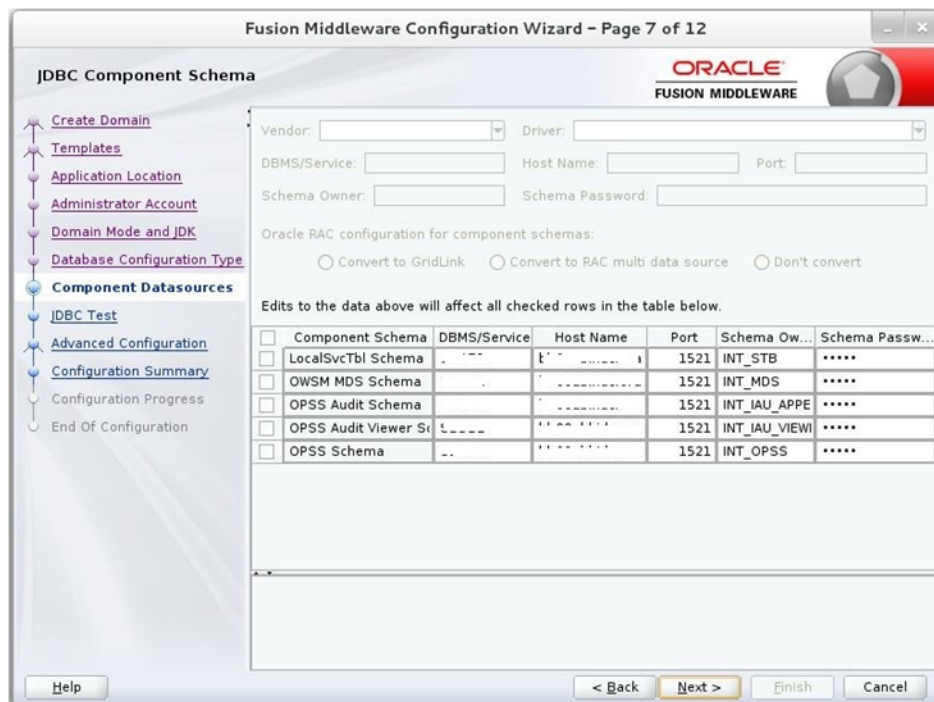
Fusion Middleware Configuration Wizard - Page 7 of 12

JDBC Component Schema

ORACLE
FUSION MIDDLEWARE

Create Domain
Templates
Application Location
Administrator Account
Domain Mode and JDK
Database Configuration Type
Component Datasources
JDBC Test
Advanced Configuration
Configuration Summary
Configuration Progress
End Of Configuration

Vendor: Driver:
DBMS/Service: Host Name: Port:
Schema Owner: Schema Password:

Oracle RAC configuration for component schemas:
Convert to GridLink Convert to RAC multi data source Don't convert

Edits to the data above will affect all checked rows in the table below.

| | Component Schema | DBMS/Service | Host Name | Port | Schema Ow... | Schema Passw... |
|---|---|---|---|---|---|---|
| | LocalSvcTbl Schema | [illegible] | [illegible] | 1521 | INT_STB | ••••• |
| | OWSM MDS Schema | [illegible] | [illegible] | 1521 | INT_MDS | ••••• |
| | OPSS Audit Schema | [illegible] | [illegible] | 1521 | INT_IAU_APPE | ••••• |
| | OPSS Audit Viewer Sc | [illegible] | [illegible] | 1521 | INT_IAU_VIEWI | ••••• |
| | OPSS Schema | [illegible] | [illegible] | 1521 | INT_OPSS | ••••• |

Help
< Back Next > Finish Cancel